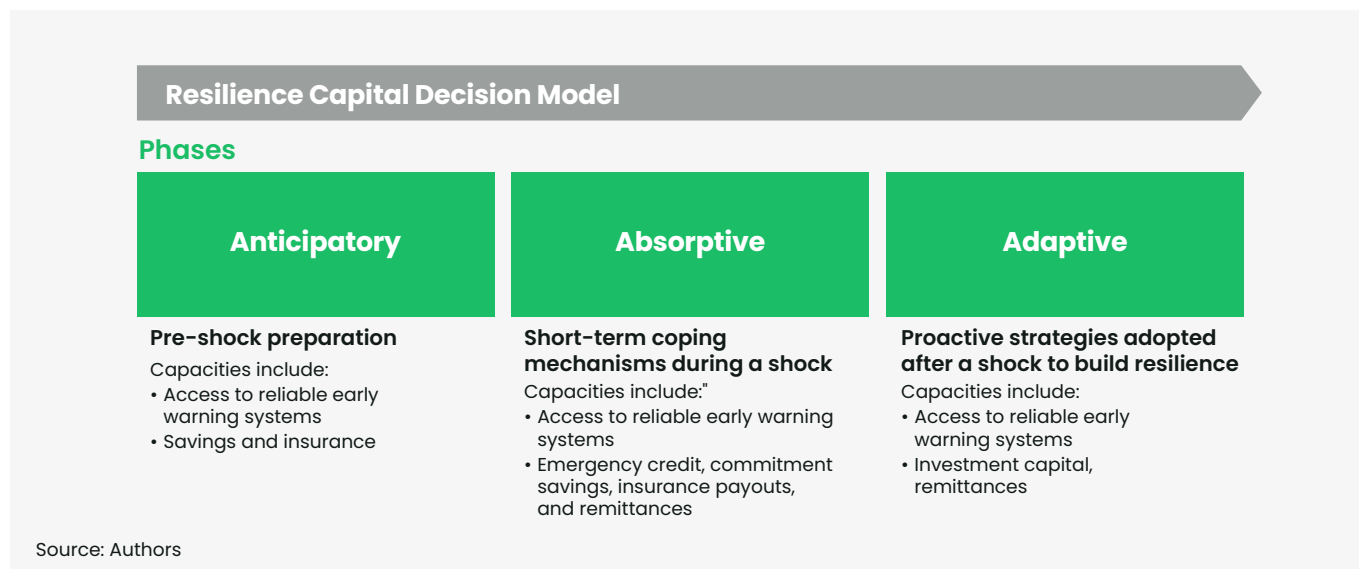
Resilience Capital Decision Model

Phases

Anticipatory

Absorptive

Adaptive

Pre-shock preparation

Capacities include:
• Access to reliable early warning systems
• Savings and insurance

Short-term coping mechanisms during a shock

Capacities include:"
• Access to reliable early warning systems
• Emergency credit, commitment savings, insurance payouts, and remittances

Proactive strategies adopted after a shock to build resilience

Capacities include:
• Access to reliable early warning systems
• Investment capital, remittances

Source: Authors